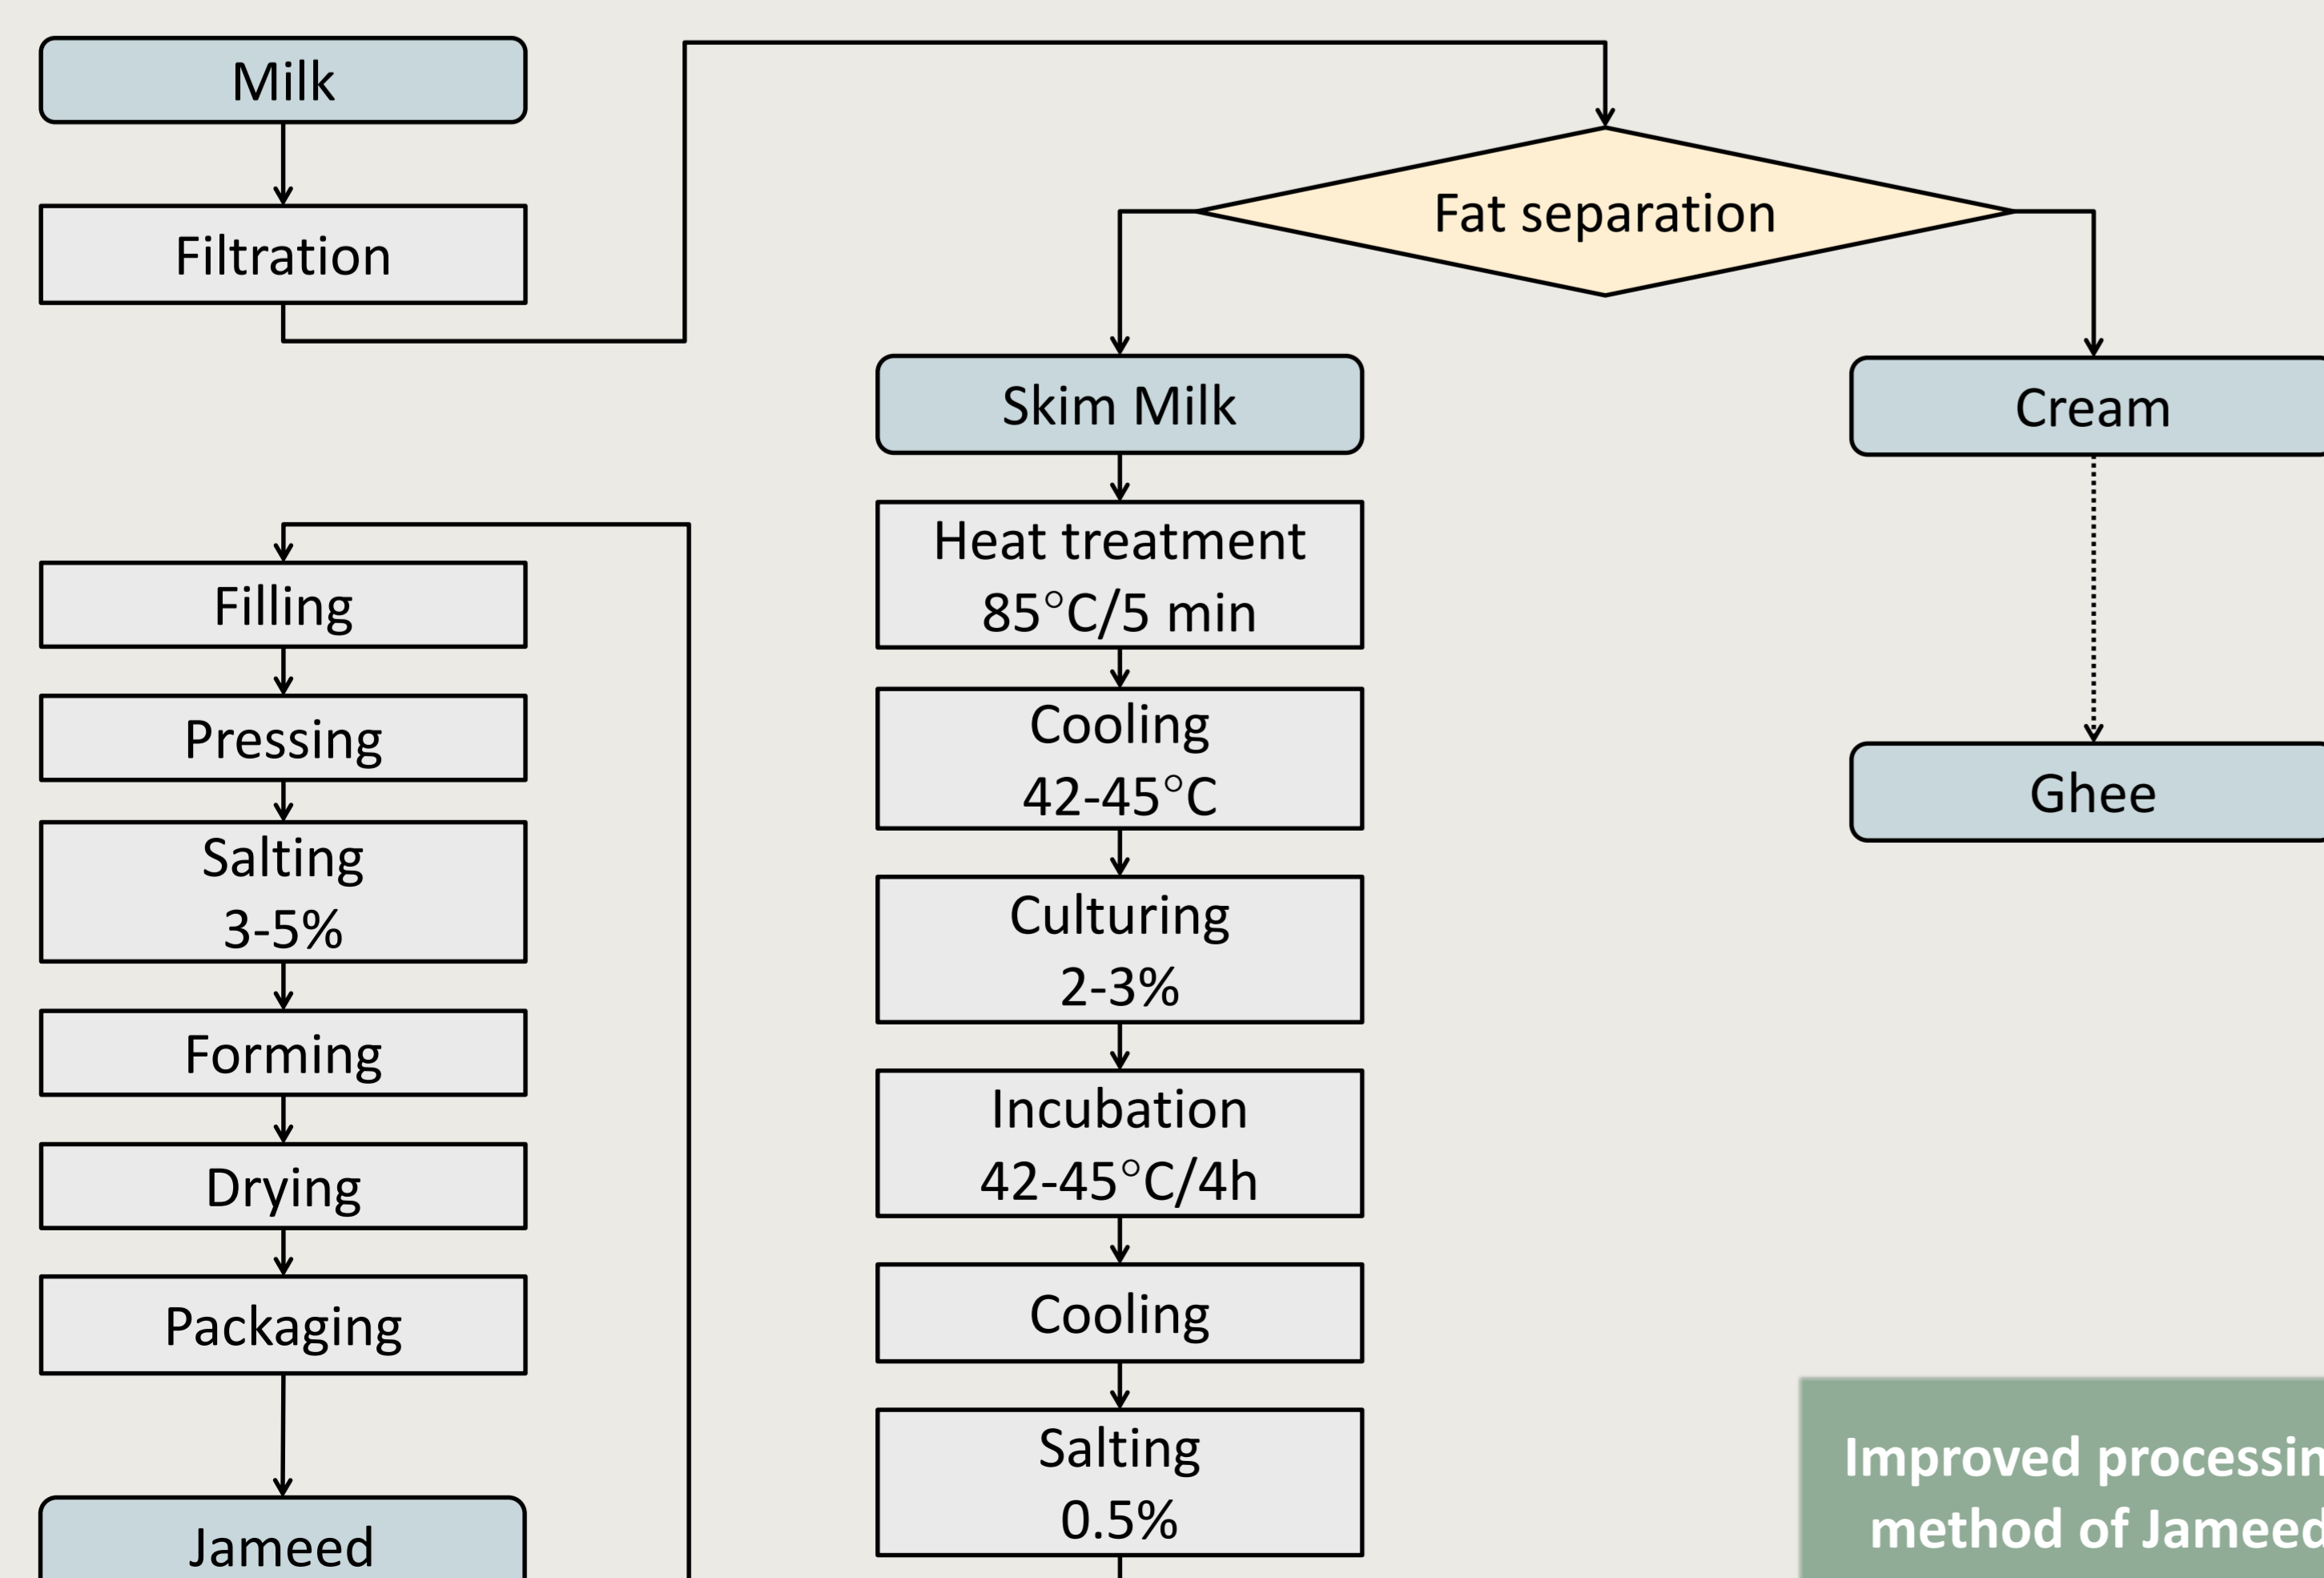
Milk

Filtration

Fat separation

Skim Milk

Cream

Heat treatment 85°C/5 min

Cooling 42-45°C

Culturing 2-3%

Incubation 42-45°C/4h

Cooling

Salting 0.5%

Ghee

Filling

Pressing

Salting 3-5%

Forming

Drying

Packaging

Jameed

Improved processin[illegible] method of Jameed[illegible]